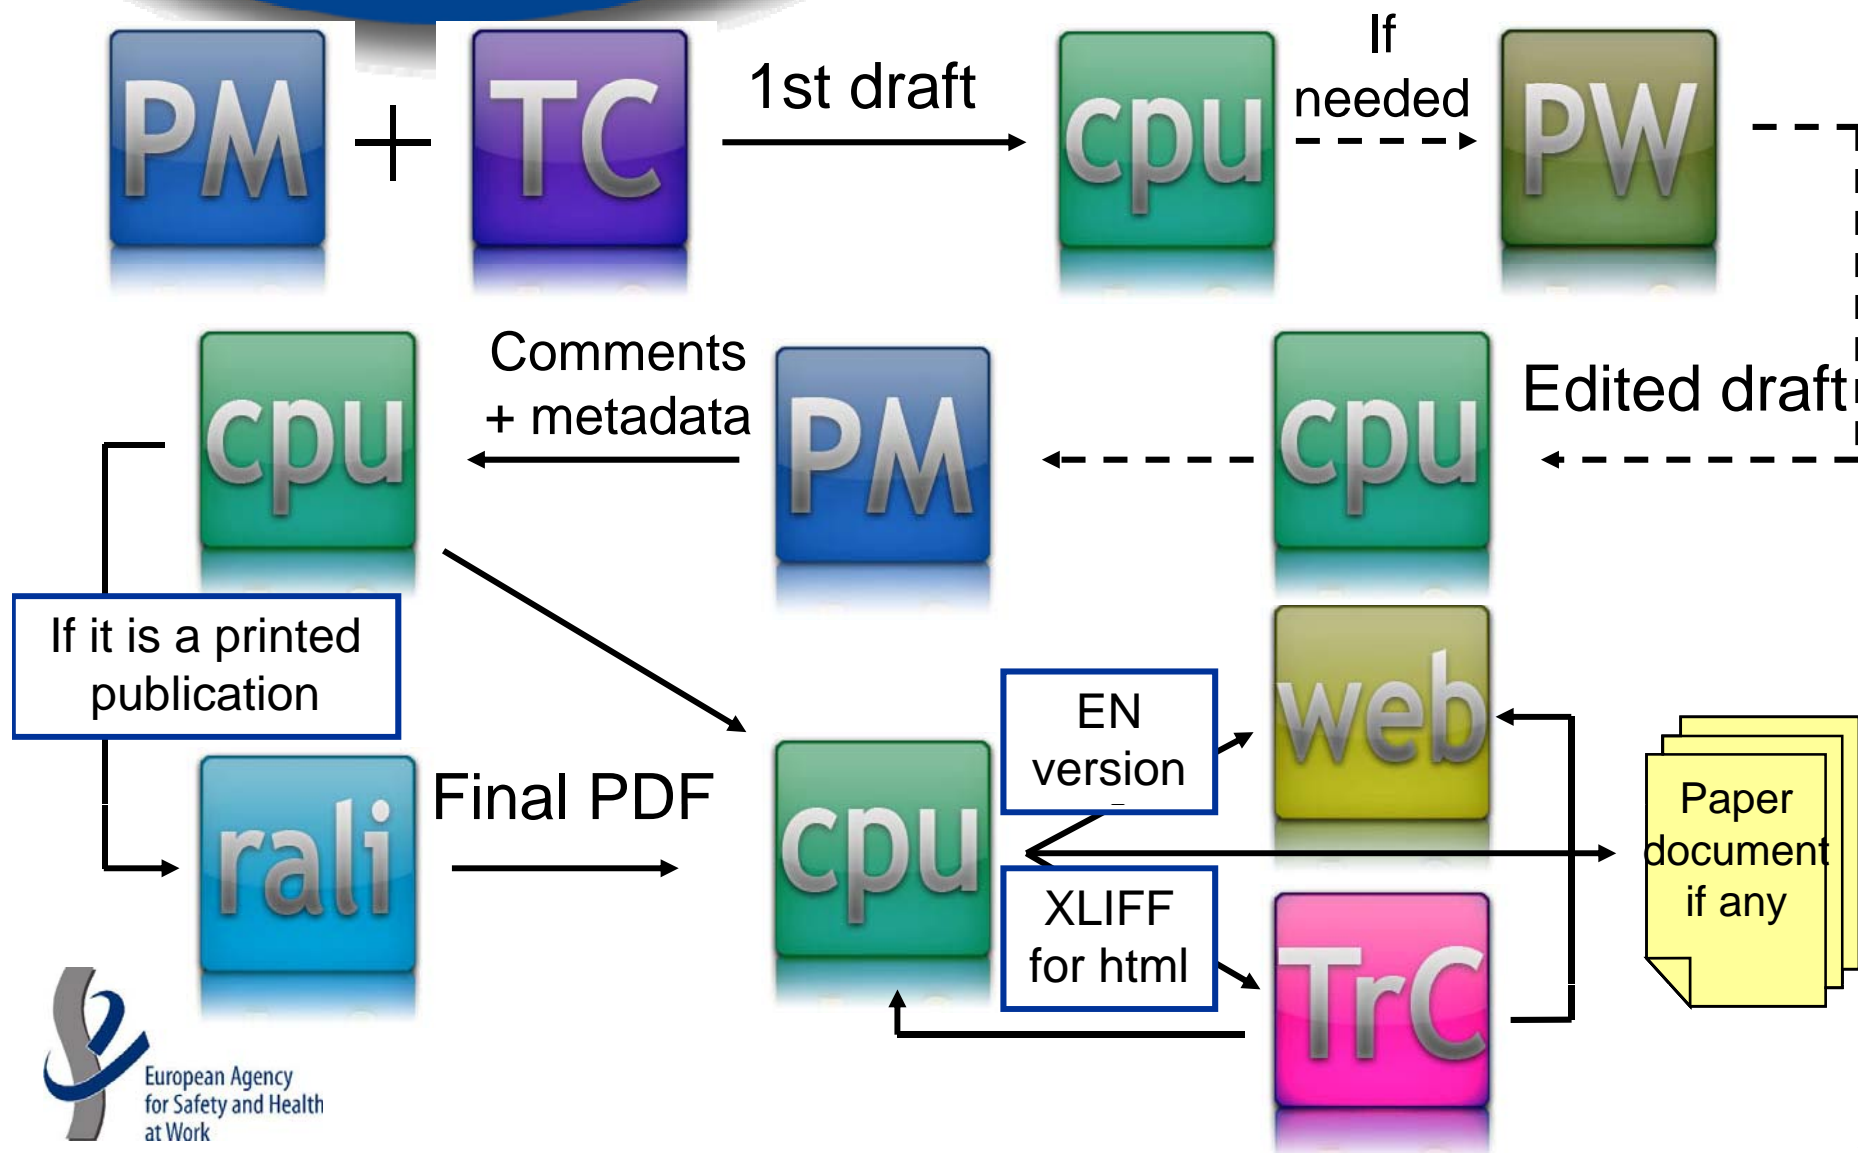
PM + TC

1st draft

cpu

If needed

PW

cpu

Comments + metadata

PM

cpu

Edited draft

If it is a printed publication

rali

Final PDF

cpu

EN version

web

XLIFF for html

TrC

Paper document if any

European Agency for Safety and Health at Work